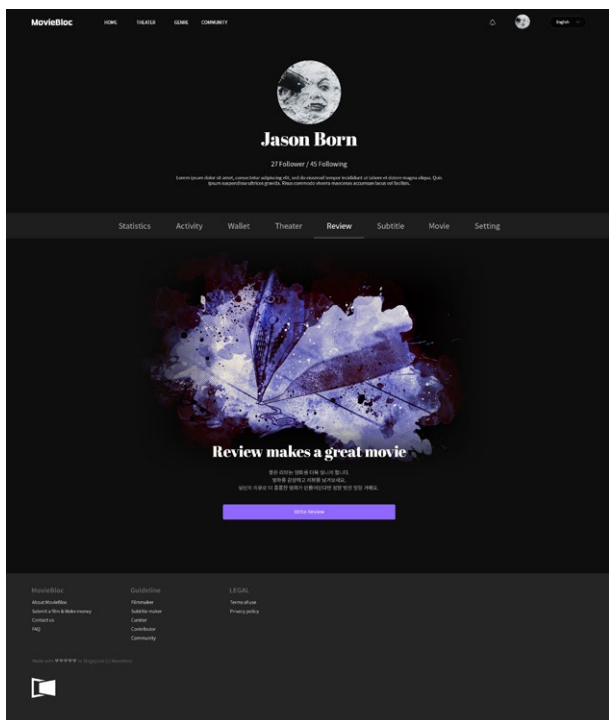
MovieBloc HOME THEATER GENRE COMMUNITY English

Jason Born

27 Follower / 45 Following

Lorem ipsum dolor sit amet, consectetur adipiscing elit, sed do eiusmod tempor incididunt ut labore et dolore magna aliqua. Quis ipsum suspendisse ultrices gravida. Risus commodo viverra maecenas accumsan lacus vel facilisis.

Statistics Activity Wallet Theater Review Subtitle Movie Setting

Review makes a great movie

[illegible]
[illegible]
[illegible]

Write Review

MovieBloc
About MovieBloc
Submit a film & Make money
Contact us
FAQ

Guideline
Filmmaker
Subtitle maker
Curator
Contributor
Community

LEGAL
Terms of use
Privacy policy

Made with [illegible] in Singapore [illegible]